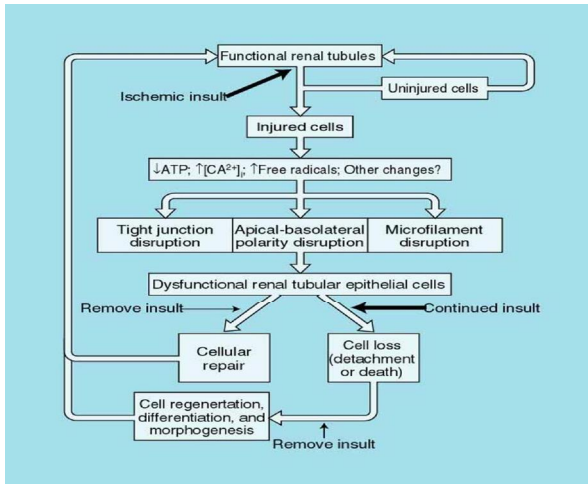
Functional renal tubules

Ischemic insult

Uninjured cells

Injured cells

↓ATP; ↑[CA$^{2+}$]$_i$; ↑Free radicals; Other changes?

Tight junction disruption

Apical-basolateral polarity disruption

Microfilament disruption

Dysfunctional renal tubular epithelial cells

Remove insult

Continued insult

Cellular repair

Cell loss (detachment or death)

Cell regenertation, differentiation, and morphogenesis

Remove insult